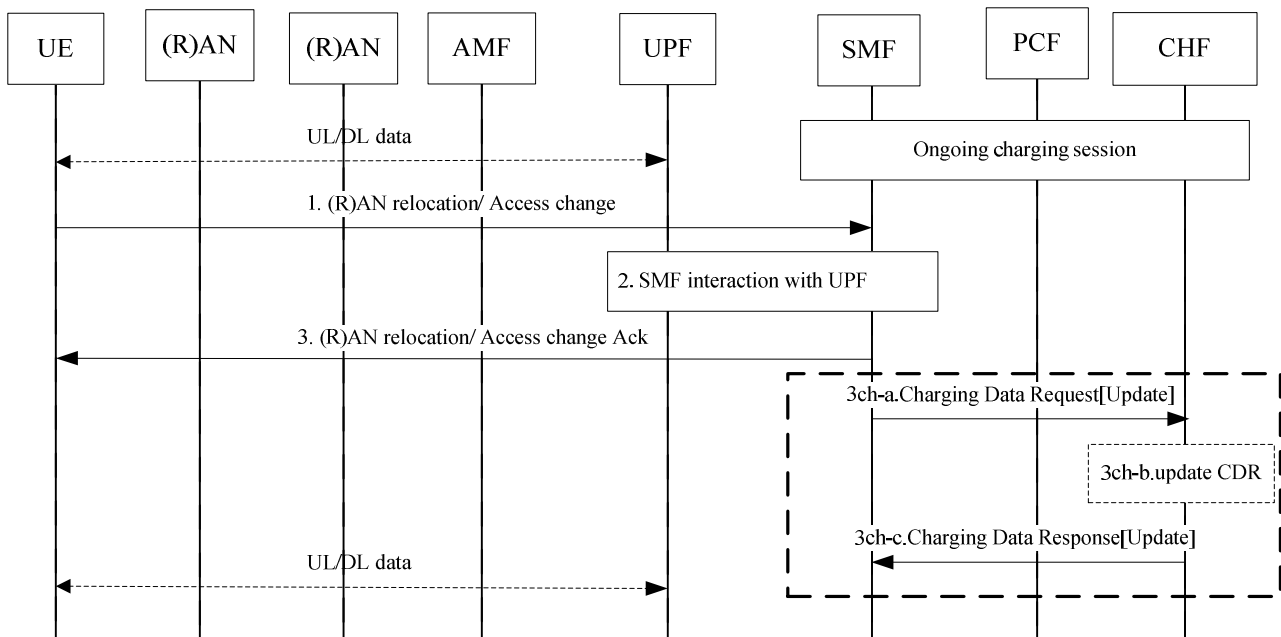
UE

(R)AN

(R)AN

AMF

UPF

SMF

PCF

CHF

UL/DL data

Ongoing charging session

1. (R)AN relocation/ Access change

2. SMF interaction with UPF

3. (R)AN relocation/ Access change Ack

3ch-a.Charging Data Request[Update]

3ch-b.update CDR

3ch-c.Charging Data Response[Update]

UL/DL data